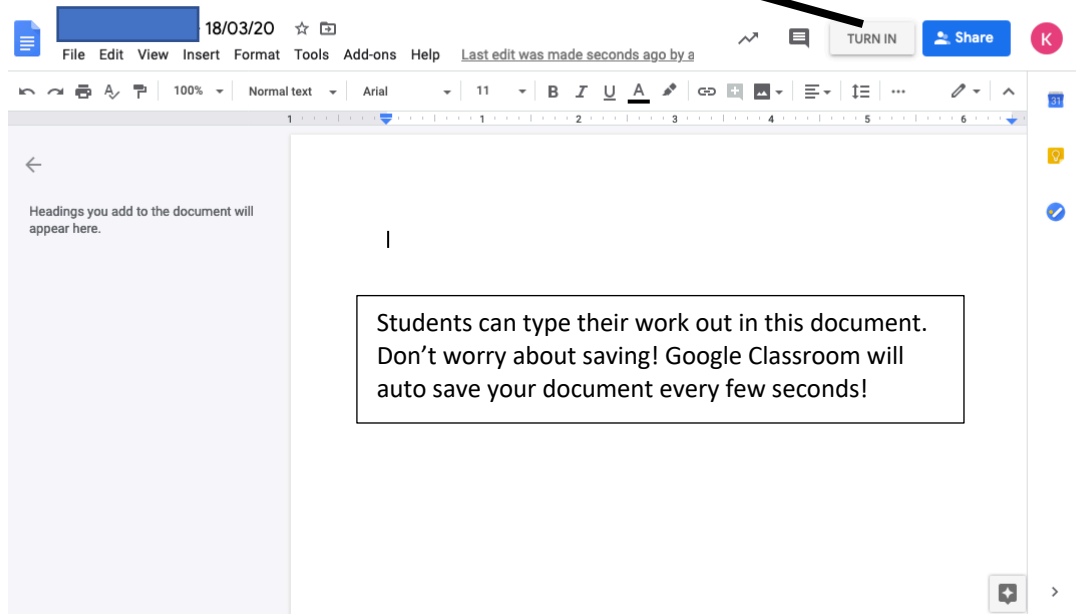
18/03/20

File Edit View Insert Format Tools Add-ons Help Last edit was made seconds ago by a

TURN IN Share K

100% Normal text Arial 11 B I U A

31

Headings you add to the document will appear here.

Students can type their work out in this document. Don’t worry about saving! Google Classroom will auto save your document every few seconds!